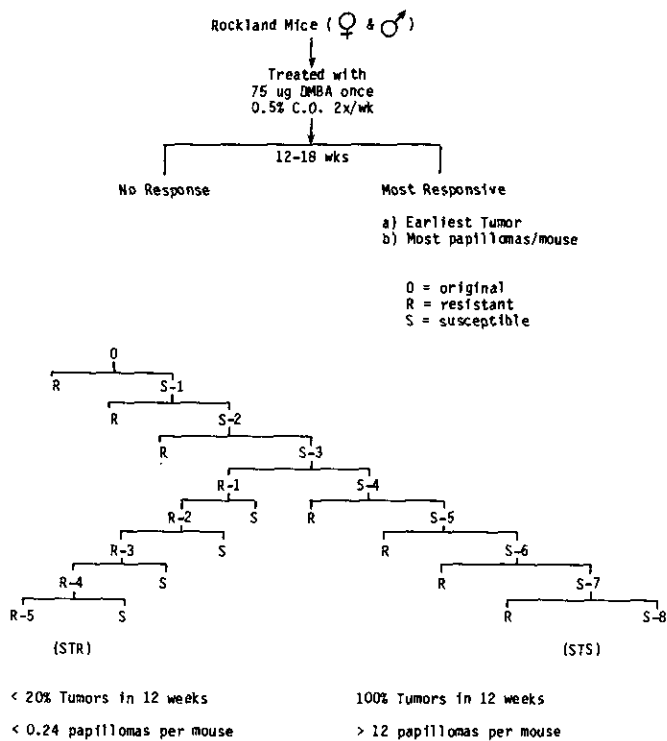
Rockland Mice (♀ & ♂)

Treated with
75 ug DMBA once
0.5% C.O. 2x/wk

12-18 wks

No Response

Most Responsive

a) Earliest Tumor
b) Most papillomas/mouse

0 = original
R = resistant
S = susceptible

0

R

S-1

R

S-2

R

S-3

R-1

S-4

R-2

S

R

S-5

R-3

S

R

S-6

R-4

S

R

S-7

R-5

S

R

S-8

(STR)

(STS)

< 20% Tumors in 12 weeks

100% Tumors in 12 weeks

< 0.24 papillomas per mouse

> 12 papillomas per mouse